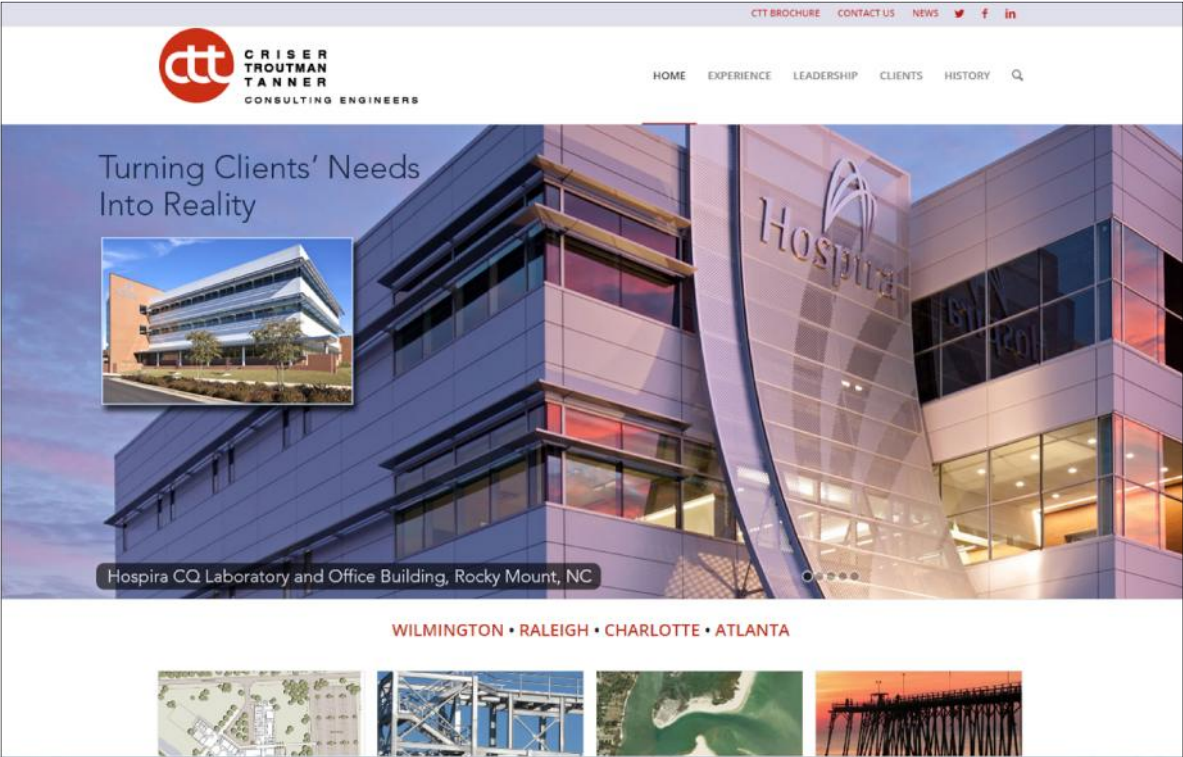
CTT BROCHURE CONTACT US NEWS

ctt CRISER TROUTMAN TANNER CONSULTING ENGINEERS

HOME EXPERIENCE LEADERSHIP CLIENTS HISTORY

Turning Clients' Needs Into Reality

Hospira

Hospira CQ Laboratory and Office Building, Rocky Mount, NC

WILMINGTON • RALEIGH • CHARLOTTE • ATLANTA